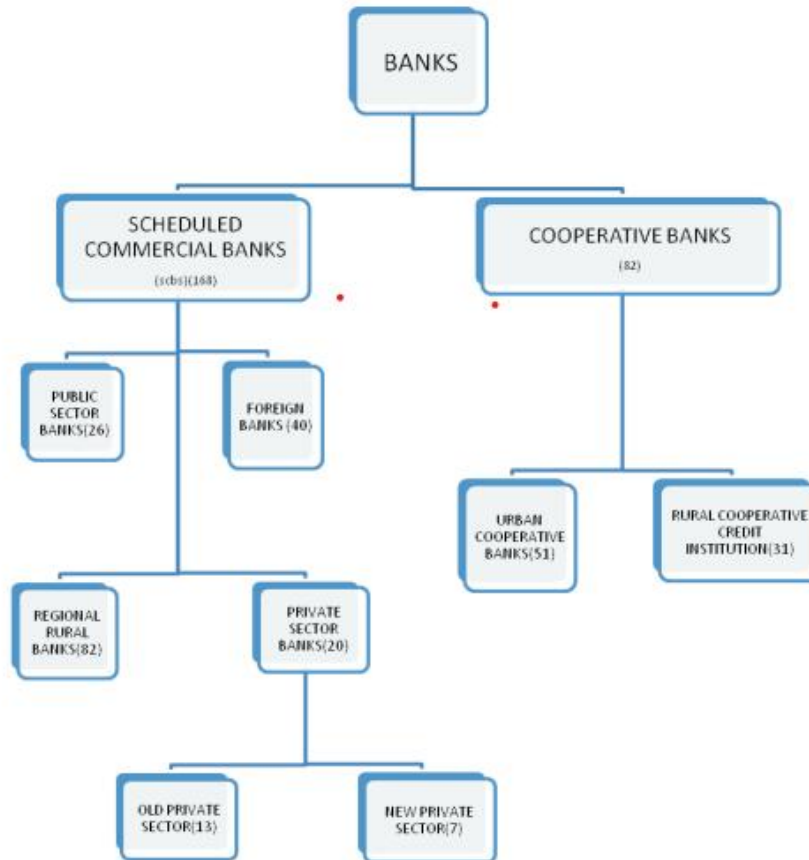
BANKS

SCHEDULED COMMERCIAL BANKS
(scbs)(168)

COOPERATIVE BANKS
(82)

PUBLIC SECTOR BANKS(26)

FOREIGN BANKS (40)

URBAN COOPERATIVE BANKS(51)

RURAL COOPERATIVE CREDIT INSTITUTION(31)

REGIONAL RURAL BANKS(82)

PRIVATE SECTOR BANKS(20)

OLD PRIVATE SECTOR(13)

NEW PRIVATE SECTOR(7)